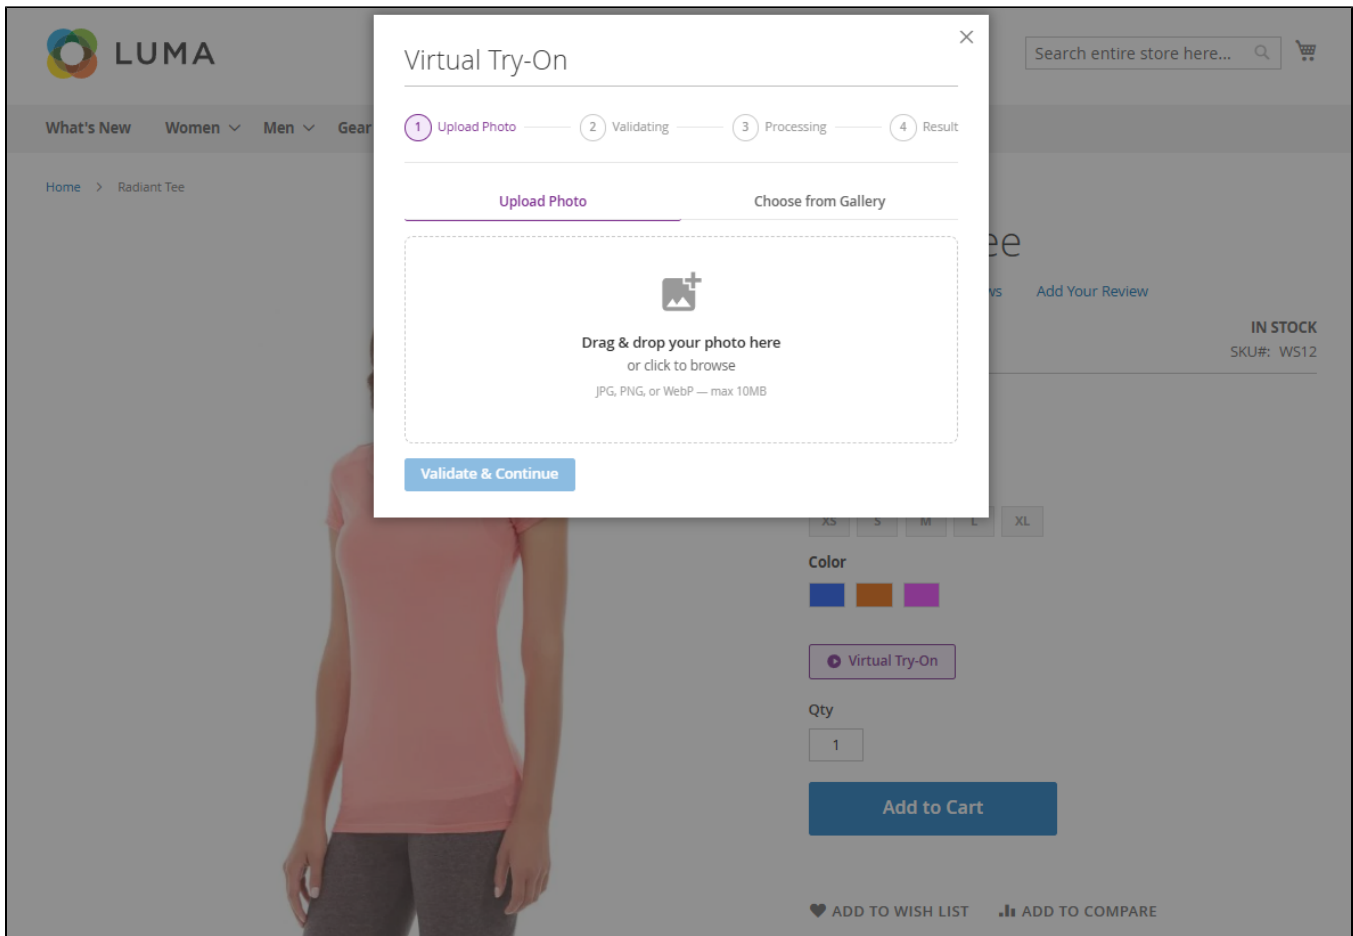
LUMA

Search entire store here...

What's New Women Men Gear

Home > Radiant Tee

Virtual Try-On

×

1 Upload Photo 2 Validating 3 Processing 4 Result

Upload Photo Choose from Gallery

Drag & drop your photo here
or click to browse
JPG, PNG, or WebP — max 10MB

Validate & Continue

ee

vs Add Your Review

IN STOCK
SKU#: WS12

XS S M L XL

Color

Virtual Try-On

Qty

1

Add to Cart

ADD TO WISH LIST ADD TO COMPARE